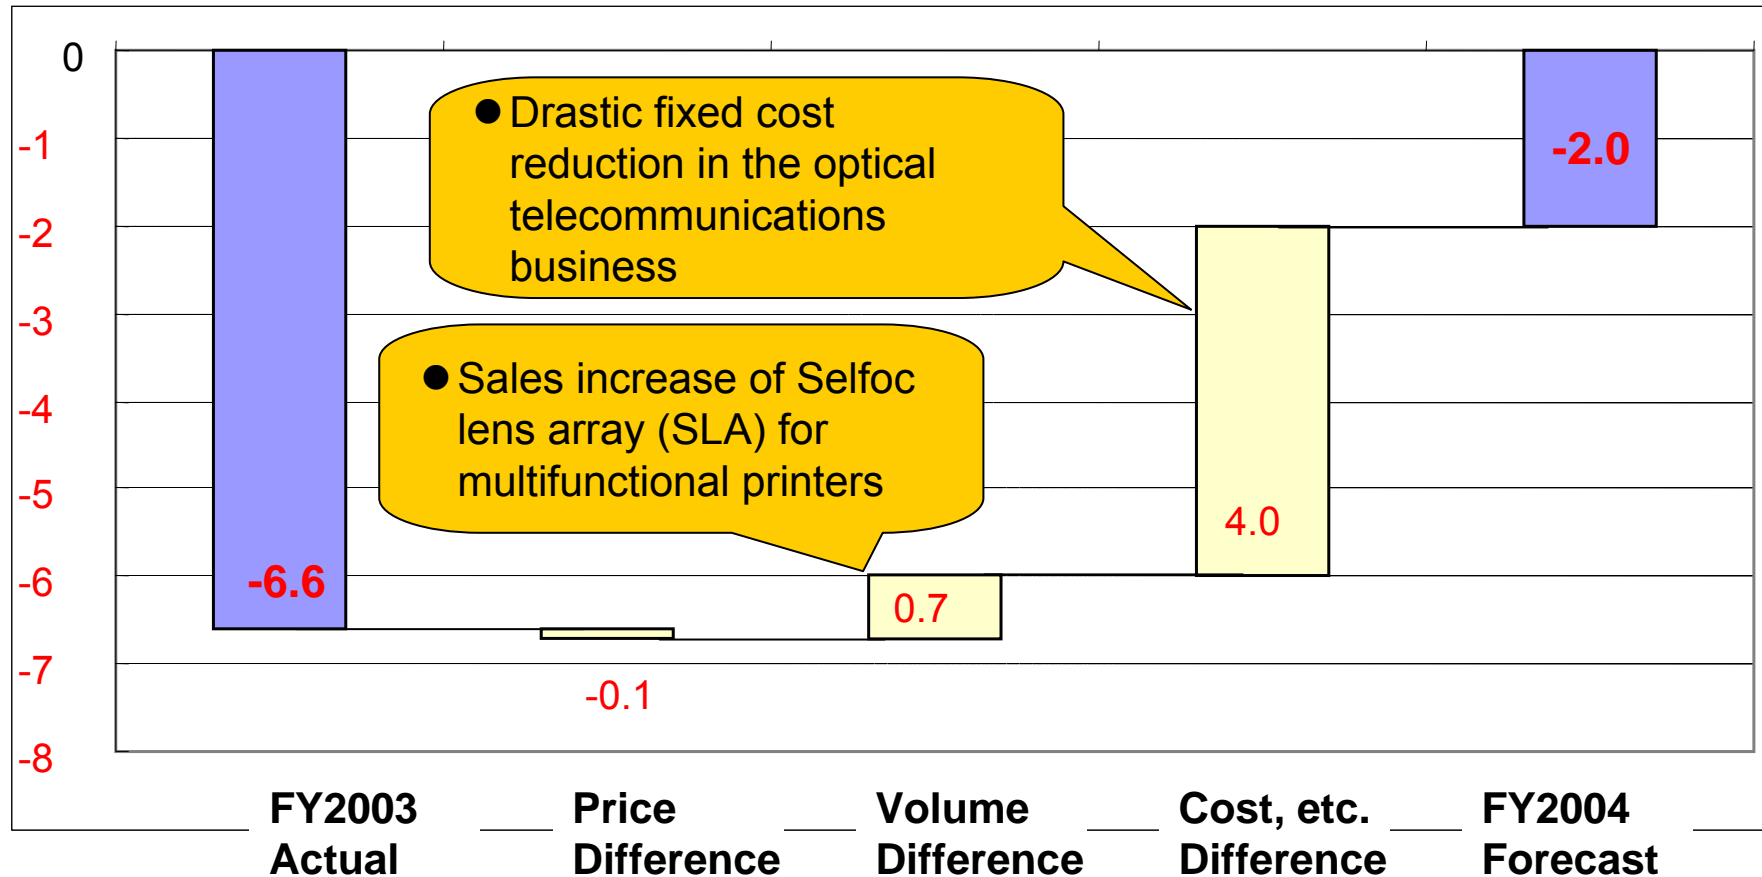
0
-1
-2
-3
-4
-5
-6
-7
-8

●Drastic fixed cost reduction in the optical telecommunications business

●Sales increase of Selfoc lens array (SLA) for multifunctional printers

-6.6
-0.1
0.7
4.0
-2.0

FY2003 Actual
Price Difference
Volume Difference
Cost, etc. Difference
FY2004 Forecast